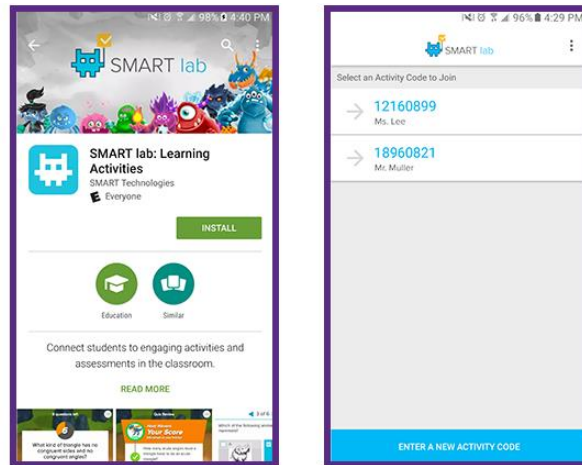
98% 4:40 PM

SMART lab

SMART lab: Learning Activities
SMART Technologies
Everyone

INSTALL

Education
Similar

Connect students to engaging activities and assessments in the classroom.

READ MORE

What kind of triangle has no congruent sides and no congruent angles?

Quiz Review

Your Score

96% 4:29 PM

SMART lab

Select an Activity Code to Join

12160899
Ms. Lee

18960821
Mr. Muller

ENTER A NEW ACTIVITY CODE